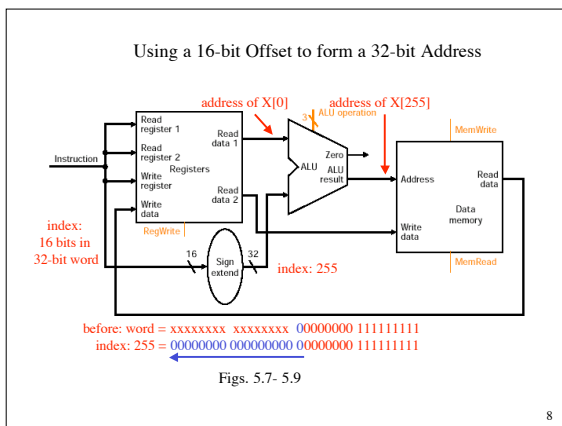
Using a 16-bit Offset to form a 32-bit Address

address of X[0]

address of X[255]

3

ALU operation

MemWrite

Read register 1

Read register 2

Write register

Write data

Read data 1

Read data 2

Registers

Instruction

Zero

ALU

ALU result

Address

Read data

Data memory

Write data

RegWrite

16

Sign extend

32

index: 16 bits in 32-bit word

index: 255

MemRead

before: word = xxxxxxxx xxxxxxxx 00000000 11111111

index: 255 = 00000000 000000000 00000000 11111111

Figs. 5.7- 5.9

8